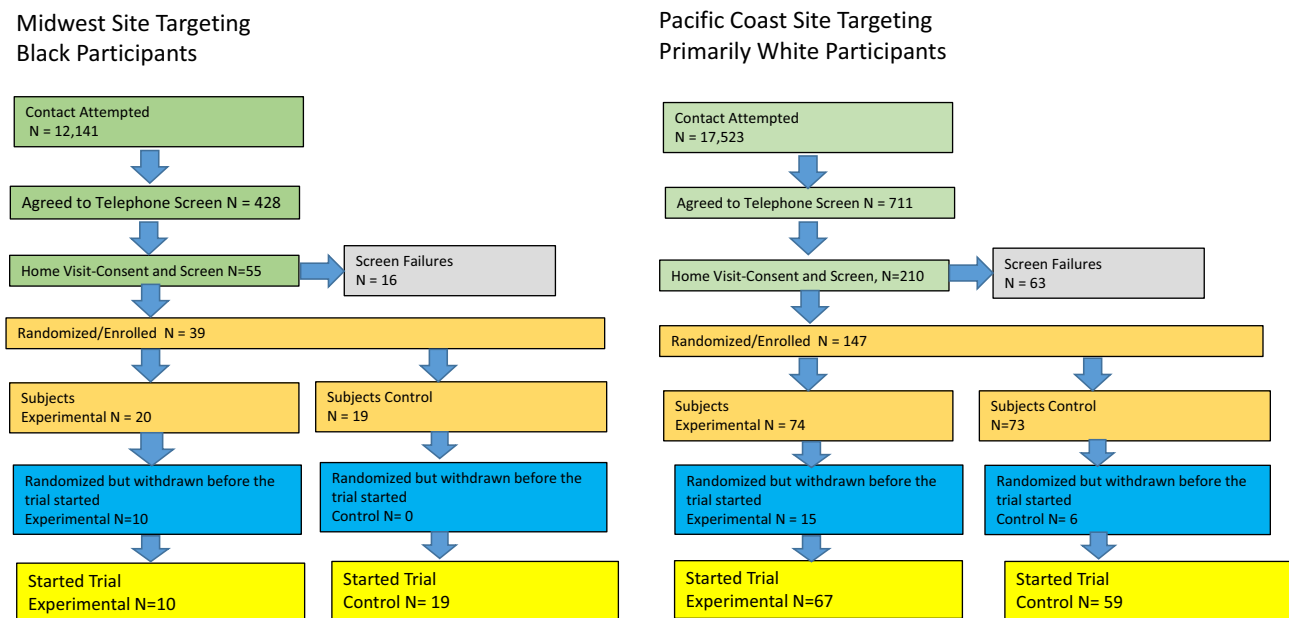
Midwest Site Targeting Black Participants

Contact Attempted
N = 12,141

Agreed to Telephone Screen N = 428

Home Visit-Consent and Screen N=55

Screen Failures
N = 16

Randomized/Enrolled N = 39

Subjects
Experimental N = 20

Subjects Control
N = 19

Randomized but withdrawn before the trial started
Experimental N=10

Randomized but withdrawn before the trial started
Control N= 0

Started Trial
Experimental N=10

Started Trial
Control N= 19

Pacific Coast Site Targeting Primarily White Participants

Contact Attempted
N = 17,523

Agreed to Telephone Screen N = 711

Home Visit-Consent and Screen, N=210

Screen Failures
N = 63

Randomized/Enrolled N = 147

Subjects
Experimental N = 74

Subjects Control
N=73

Randomized but withdrawn before the trial started
Experimental N = 15

Randomized but withdrawn before the trial started
Control N= 6

Started Trial
Experimental N=67

Started Trial
Control N= 59